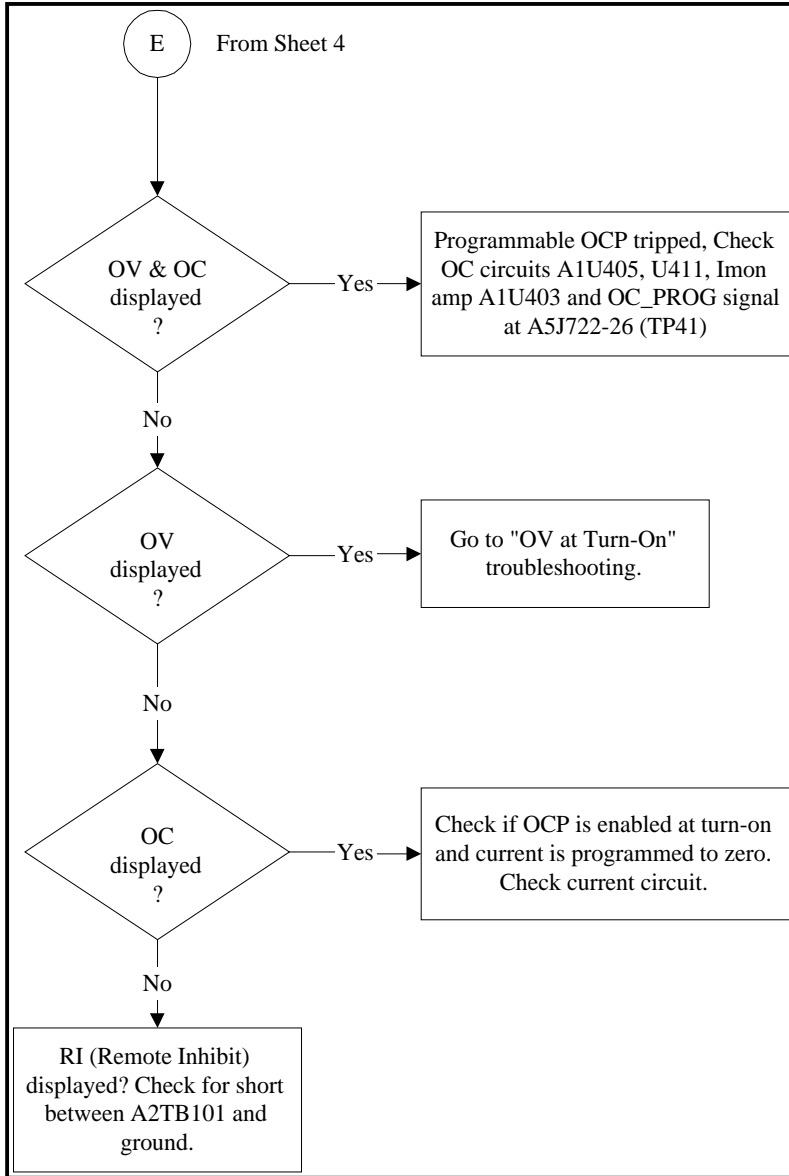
E

From Sheet 4

OV & OC displayed ?

Yes

Programmable OCP tripped, Check OC circuits A1U405, U411, Imon amp A1U403 and OC_PROG signal at A5J722-26 (TP41)

No

OV displayed ?

Yes

Go to "OV at Turn-On" troubleshooting.

No

OC displayed ?

Yes

Check if OCP is enabled at turn-on and current is programmed to zero. Check current circuit.

No

RI (Remote Inhibit) displayed? Check for short between A2TB101 and ground.